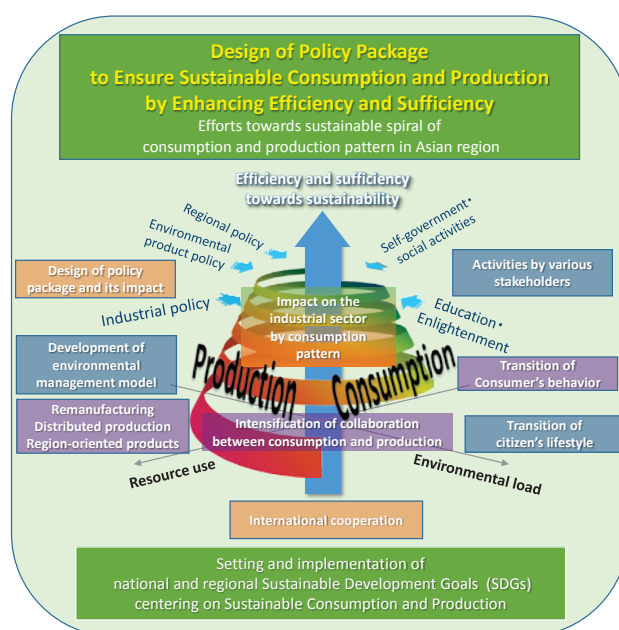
Design of Policy Package to Ensure Sustainable Consumption and Production by Enhancing Efficiency and Sufficiency

Efforts towards sustainable spiral of consumption and production pattern in Asian region

Efficiency and sufficiency towards sustainability

Regional policy

Environmental product policy

Self-government・social activities

Design of policy package and its impact

Activities by various stakeholders

Industrial policy

Impact on the industrial sector by consumption pattern

Education・Enlightenment

Development of environmental management model

Production

Consumption

Transition of Consumer's behavior

Remanufacturing
Distributed production
Region-oriented products

Intensification of collaboration between consumption and production

Transition of citizen's lifestyle

Resource use

Environmental load

International cooperation

Setting and implementation of national and regional Sustainable Development Goals (SDGs) centering on Sustainable Consumption and Production